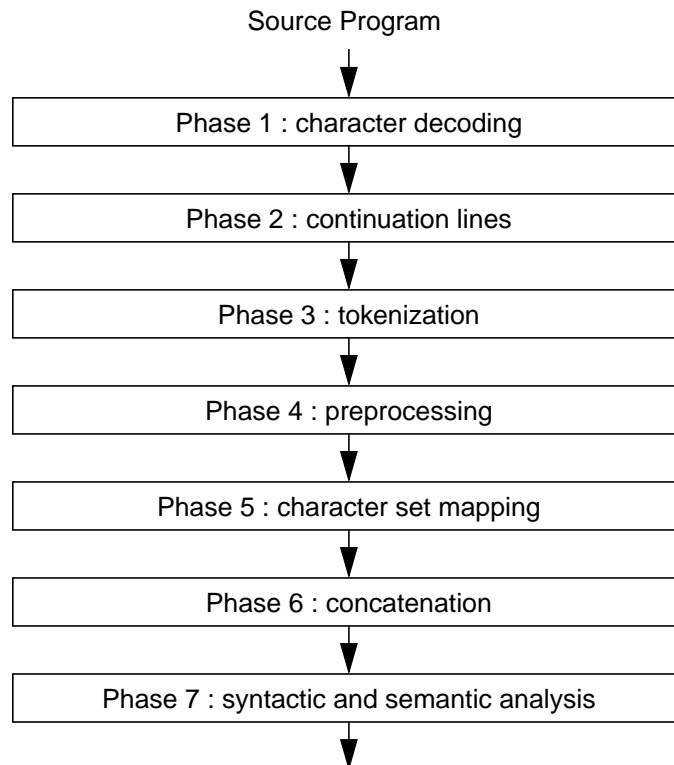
Source Program

Phase 1 : character decoding

Phase 2 : continuation lines

Phase 3 : tokenization

Phase 4 : preprocessing

Phase 5 : character set mapping

Phase 6 : concatenation

Phase 7 : syntactic and semantic analysis